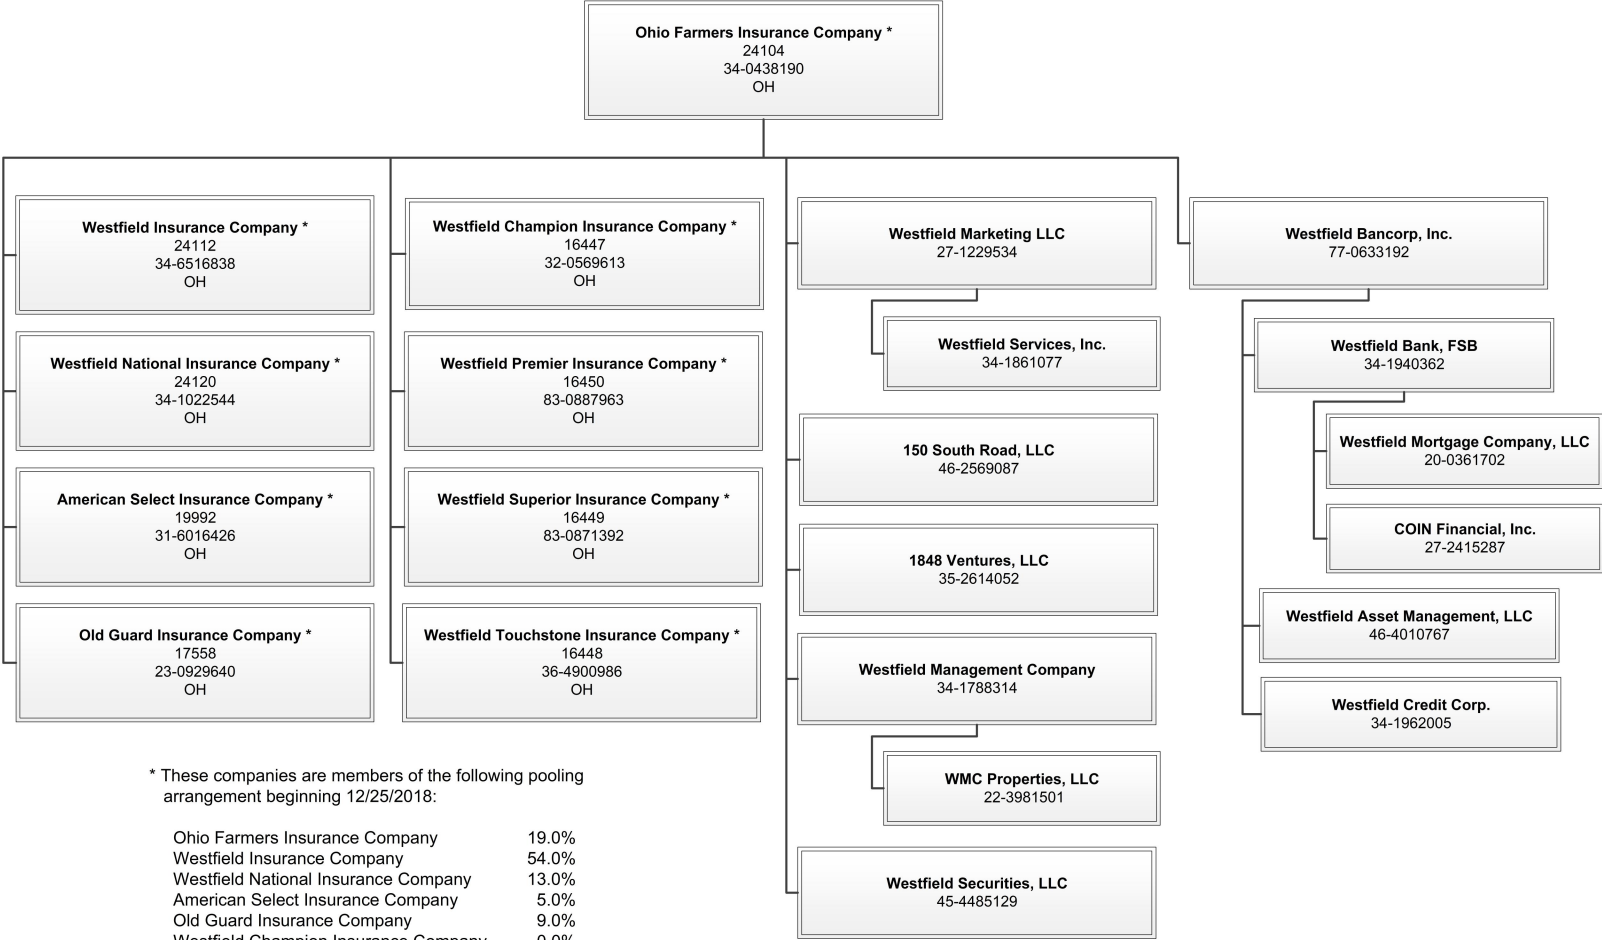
Ohio Farmers Insurance Company *
24104
34-0438190
OH

Westfield Insurance Company *
24112
34-6516838
OH

Westfield National Insurance Company *
24120
34-1022544
OH

American Select Insurance Company *
19992
31-6016426
OH

Old Guard Insurance Company *
17558
23-0929640
OH

Westfield Champion Insurance Company *
16447
32-0569613
OH

Westfield Premier Insurance Company *
16450
83-0887963
OH

Westfield Superior Insurance Company *
16449
83-0871392
OH

Westfield Touchstone Insurance Company *
16448
36-4900986
OH

Westfield Marketing LLC
27-1229534

Westfield Services, Inc.
34-1861077

150 South Road, LLC
46-2569087

1848 Ventures, LLC
35-2614052

Westfield Management Company
34-1788314

WMC Properties, LLC
22-3981501

Westfield Securities, LLC
45-4485129

Westfield Bancorp, Inc.
77-0633192

Westfield Bank, FSB
34-1940362

Westfield Mortgage Company, LLC
20-0361702

COIN Financial, Inc.
27-2415287

Westfield Asset Management, LLC
46-4010767

Westfield Credit Corp.
34-1962005

* These companies are members of the following pooling arrangement beginning 12/25/2018:

| | |
|---|---|
| Ohio Farmers Insurance Company | 19.0% |
| Westfield Insurance Company | 54.0% |
| Westfield National Insurance Company | 13.0% |
| American Select Insurance Company | 5.0% |
| Old Guard Insurance Company | 9.0% |
| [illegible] | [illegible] |